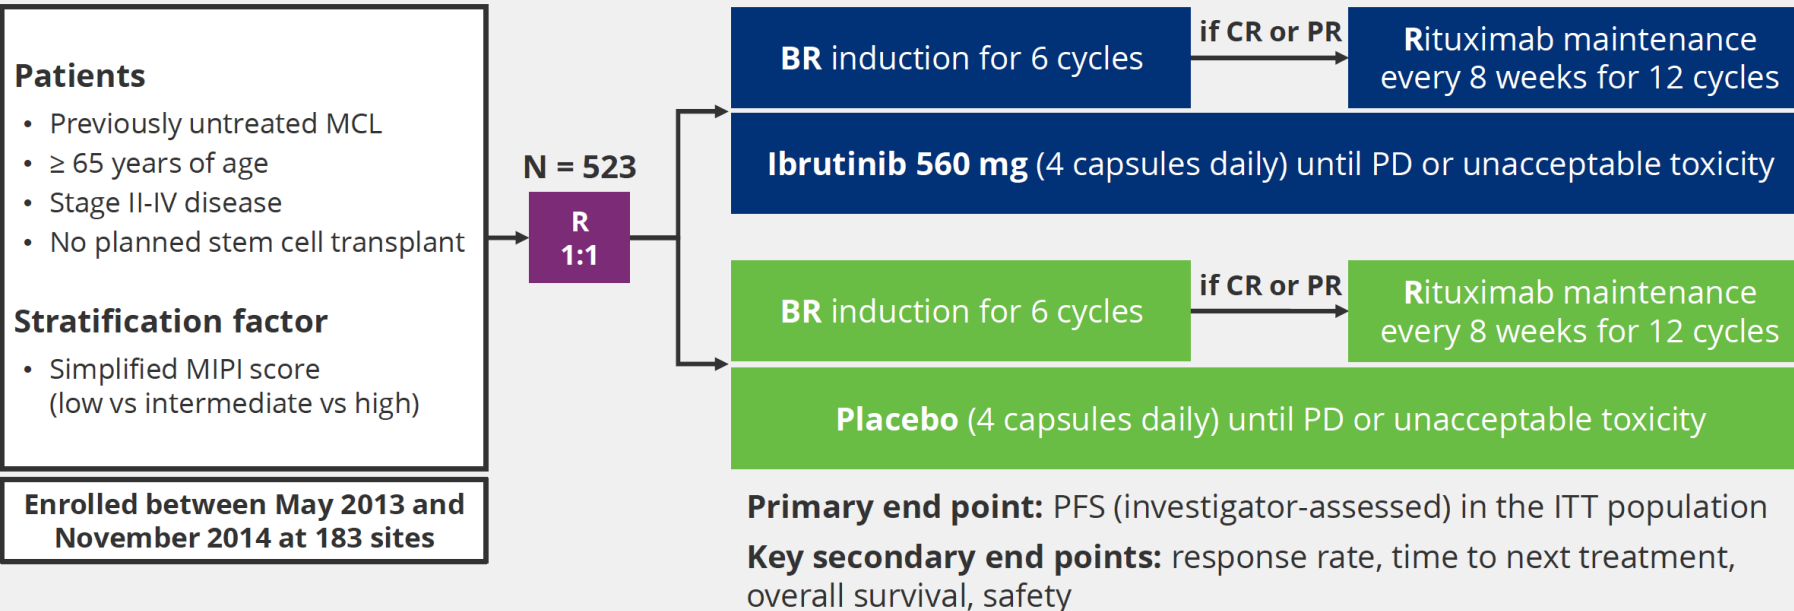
Patients

• Previously untreated MCL
• ≥ 65 years of age
• Stage II-IV disease
• No planned stem cell transplant

Stratification factor

• Simplified MIPI score (low vs intermediate vs high)

Enrolled between May 2013 and November 2014 at 183 sites

N = 523

R
1:1

BR induction for 6 cycles

if CR or PR

Rituximab maintenance every 8 weeks for 12 cycles

Ibrutinib 560 mg (4 capsules daily) until PD or unacceptable toxicity

BR induction for 6 cycles

if CR or PR

Rituximab maintenance every 8 weeks for 12 cycles

Placebo (4 capsules daily) until PD or unacceptable toxicity

Primary end point: PFS (investigator-assessed) in the ITT population

Key secondary end points: response rate, time to next treatment, overall survival, safety